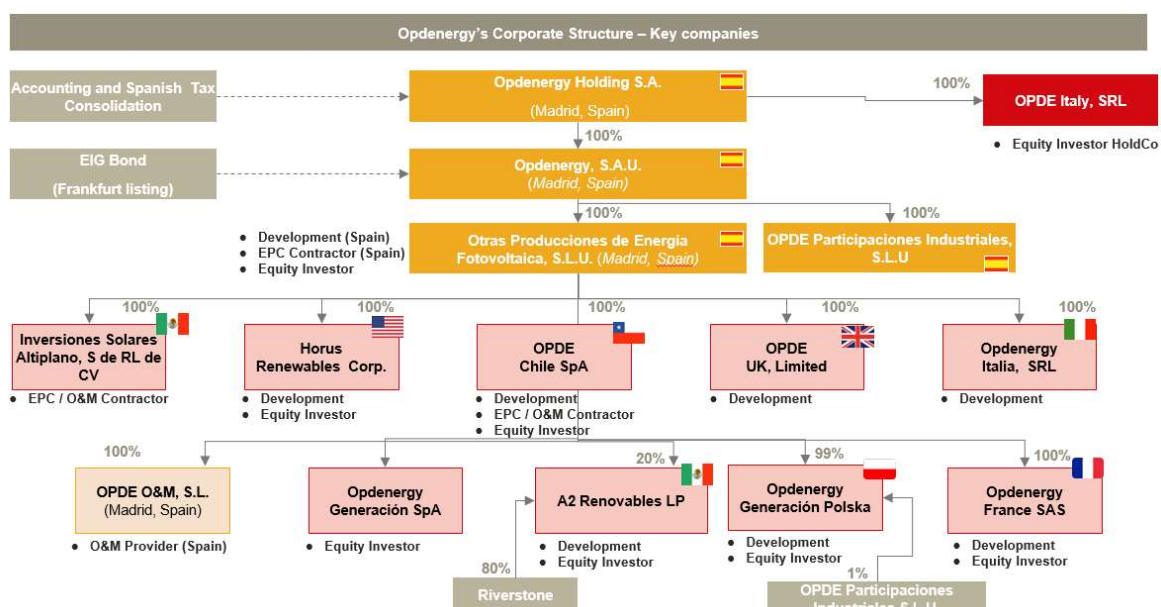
Opdenergy's Corporate Structure – Key companies

Accounting and Spanish Tax Consolidation

Opdenergy Holding S.A.
(Madrid, Spain)

100%

OPDE Italy, SRL

• Equity Investor HoldCo

100%

EIG Bond
(Frankfurt listing)

Opdenergy, S.A.U.
(Madrid, Spain)

100%

100%

• Development (Spain)
• EPC Contractor (Spain)
• Equity Investor

Otras Producciones de Energia Fotovoltaica, S.L.U. (Madrid, Spain)

OPDE Participaciones Industriales, S.L.U

100%

Inversiones Solares Altiplano, S de RL de CV

• EPC / O&M Contractor

100%

Horus Renewables Corp.

• Development
• Equity Investor

100%

OPDE Chile SpA

• Development
• EPC / O&M Contractor
• Equity Investor

100%

OPDE UK, Limited

• Development

100%

Opdenergy Italia, SRL

• Development

100%

OPDE O&M, S.L.
(Madrid, Spain)

• O&M Provider (Spain)

Opdenergy Generación SpA

• Equity Investor

20%

A2 Renovables LP

• Development
• Equity Investor

80%

Riverstone

99%

Opdenergy Generación Polska

• Development
• Equity Investor

1%

OPDE Participaciones Industriales S.L.U.

100%

Opdenergy France SAS

• Development
• Equity Investor